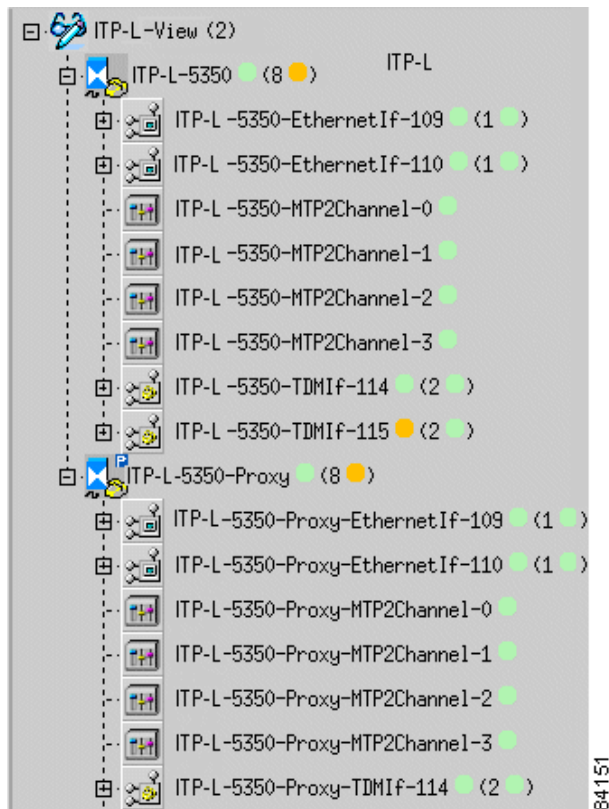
ITP-L-View (2)
ITP-L-5350 (8 )
ITP-L
ITP-L -5350-EthernetIf-109 (1 )
ITP-L -5350-EthernetIf-110 (1 )
ITP-L -5350-MTP2Channel-0
ITP-L -5350-MTP2Channel-1
ITP-L -5350-MTP2Channel-2
ITP-L -5350-MTP2Channel-3
ITP-L -5350-TDMIf-114 (2 )
ITP-L -5350-TDMIf-115 (2 )
P
ITP-L-5350-Proxy (8 )
ITP-L-5350-Proxy-EthernetIf-109 (1 )
ITP-L-5350-Proxy-EthernetIf-110 (1 )
ITP-L-5350-Proxy-MTP2Channel-0
ITP-L-5350-Proxy-MTP2Channel-1
ITP-L-5350-Proxy-MTP2Channel-2
ITP-L-5350-Proxy-MTP2Channel-3
ITP-L-5350-Proxy-TDMIf-114 (2 )
84151